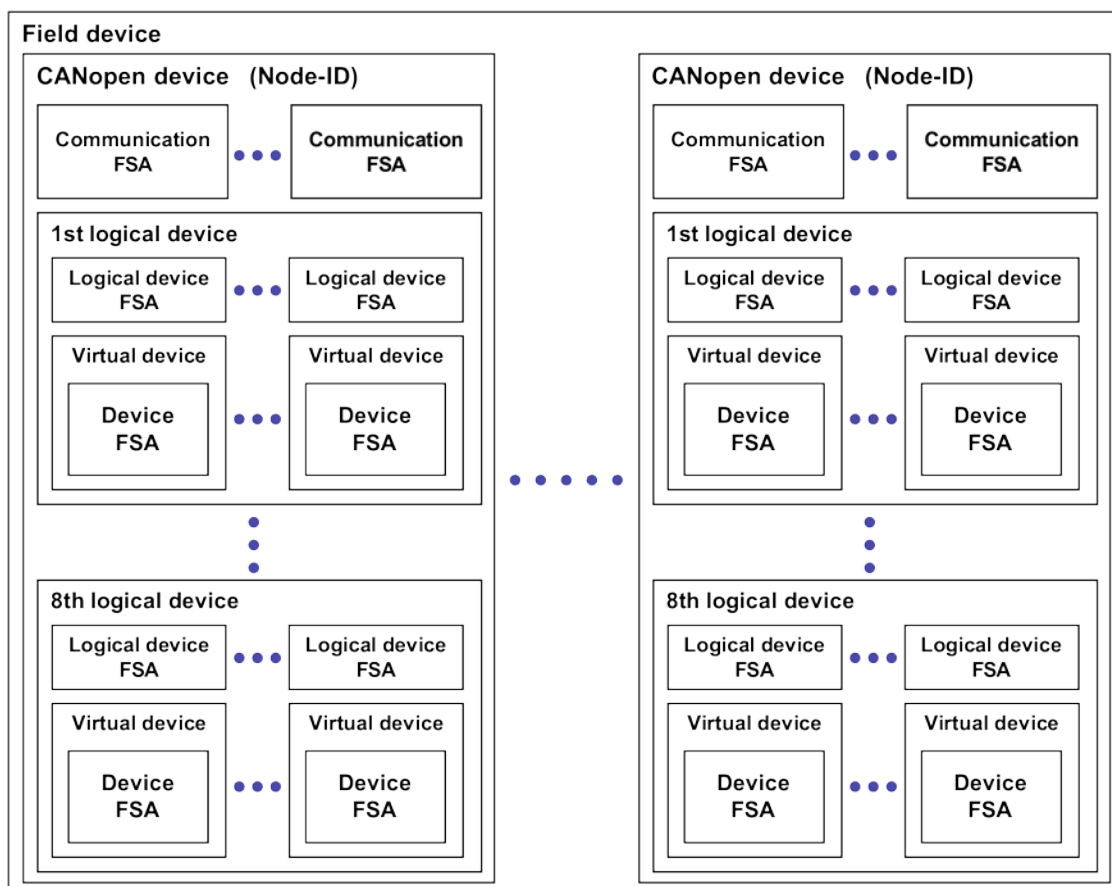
Field device

CANopen device (Node-ID)

Communication FSA

Communication FSA

1st logical device

Logical device FSA

Logical device FSA

Virtual device

Device FSA

Virtual device

Device FSA

8th logical device

Logical device FSA

Logical device FSA

Virtual device

Device FSA

Virtual device

Device FSA

CANopen device (Node-ID)

Communication FSA

Communication FSA

1st logical device

Logical device FSA

Logical device FSA

Virtual device

Device FSA

Virtual device

Device FSA

8th logical device

Logical device FSA

Logical device FSA

Virtual device

Device FSA

Virtual device

Device FSA